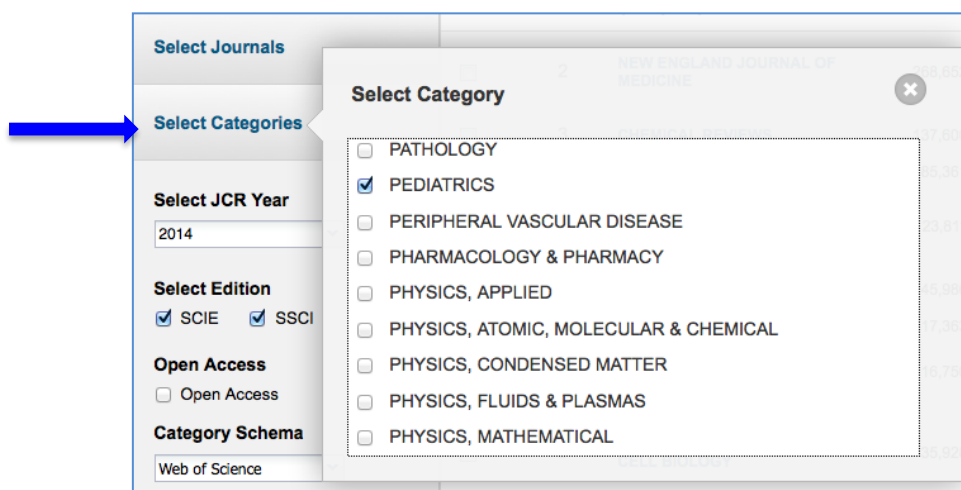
Select Journals

Select Categories

Select JCR Year

2014

Select Edition

SCIE SSCI

Open Access

Open Access

Category Schema

Web of Science

2 NEW ENGLAND JOURNAL OF MEDICINE

Select Category

PATHOLOGY

PEDIATRICS

PERIPHERAL VASCULAR DISEASE

PHARMACOLOGY & PHARMACY

PHYSICS, APPLIED

PHYSICS, ATOMIC, MOLECULAR & CHEMICAL

PHYSICS, CONDENSED MATTER

PHYSICS, FLUIDS & PLASMAS

PHYSICS, MATHEMATICAL

CELL BIOLOGY